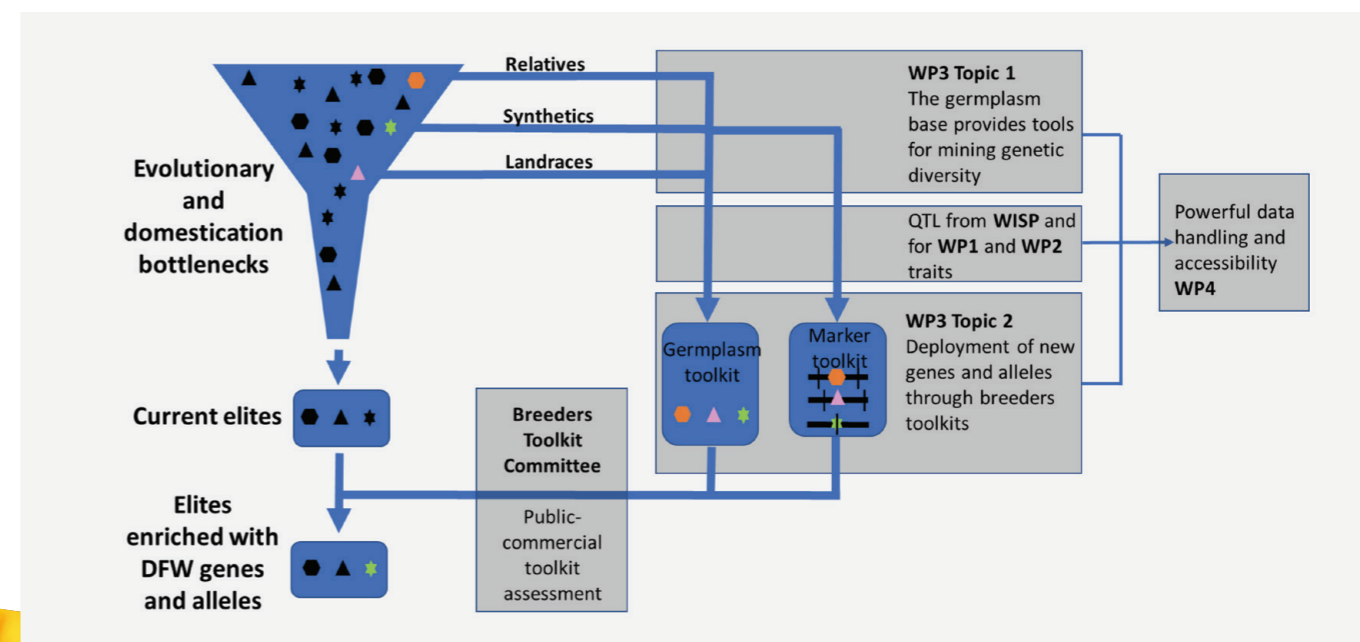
Evolutionary and domestication bottlenecks

Relatives

Synthetics

Landraces

WP3 Topic 1
The germplasm base provides tools for mining genetic diversity

QTL from WISP and for WP1 and WP2 traits

Powerful data handling and accessibility WP4

WP3 Topic 2
Deployment of new genes and alleles through breeders toolkits

Germplasm toolkit

Marker toolkit

Current elites

Breeders Toolkit Committee

Public-commercial toolkit assessment

Elites enriched with DFW genes and alleles